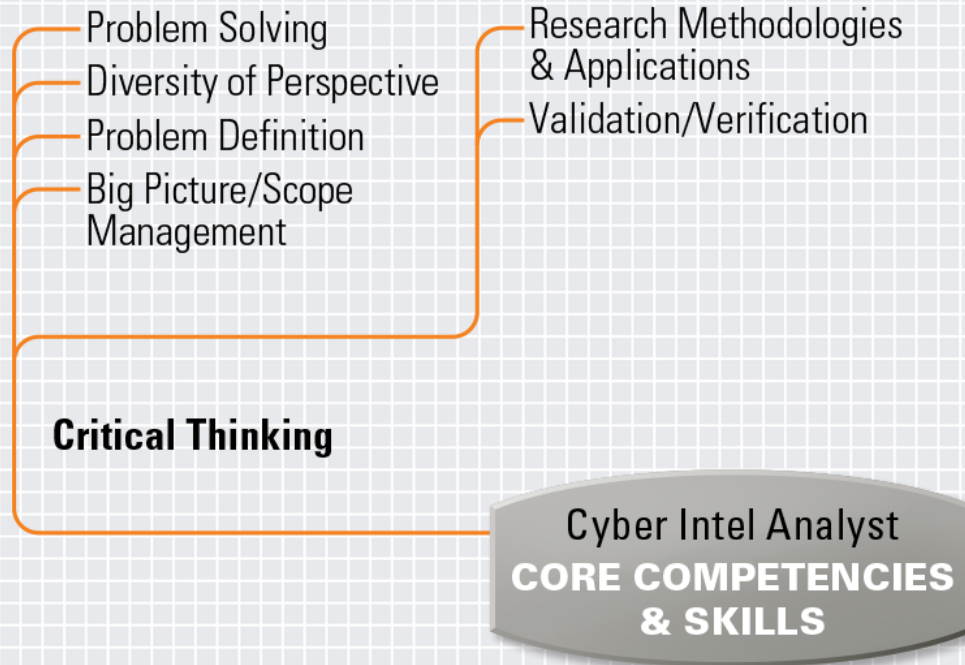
Problem Solving
Diversity of Perspective
Problem Definition
Big Picture/Scope Management

Research Methodologies & Applications
Validation/Verification

Critical Thinking

Cyber Intel Analyst
CORE COMPETENCIES & SKILLS